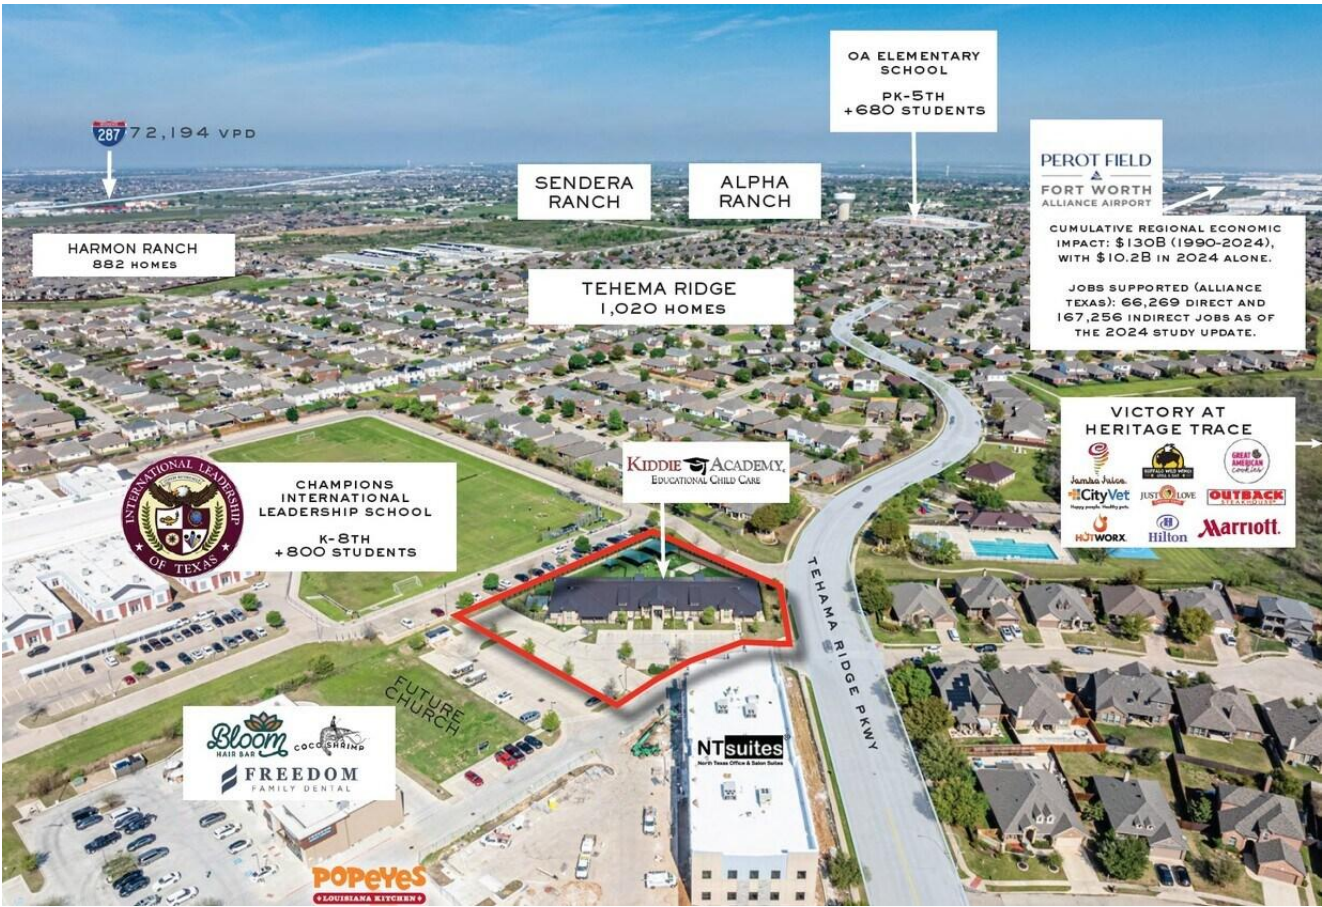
287 72,194 VPD

SENDERA RANCH

ALPHA RANCH

OA ELEMENTARY SCHOOL
PK-5TH
+680 STUDENTS

PEROT FIELD
FORT WORTH
ALLIANCE AIRPORT

CUMULATIVE REGIONAL ECONOMIC IMPACT: $130B (1990-2024), WITH $10.2B IN 2024 ALONE.

JOBS SUPPORTED (ALLIANCE TEXAS): 66,269 DIRECT AND 167,256 INDIRECT JOBS AS OF THE 2024 STUDY UPDATE.

HARMON RANCH
882 HOMES

TEHEMA RIDGE
1,020 HOMES

VICTORY AT HERITAGE TRACE

Jamba Juice
BUFFALO WILD WINGS
GREAT AMERICAN COOKIES
CityVet
JUST LOVE
OUTBACK STEAKHOUSE
HOTWORX
Hilton
Marriott

INTERNATIONAL LEADERSHIP OF TEXAS

CHAMPIONS INTERNATIONAL LEADERSHIP SCHOOL
K-8TH
+800 STUDENTS

KIDDIE ACADEMY
EDUCATIONAL CHILD CARE

TEHAMA RIDGE PKWY

FUTURE CHURCH

Bloom HAIR BAR
COCO SHRIMP
FREEDOM FAMILY DENTAL

NTsuites
North Texas Office & Salon Suites

POPEYES
LOUISIANA KITCHEN